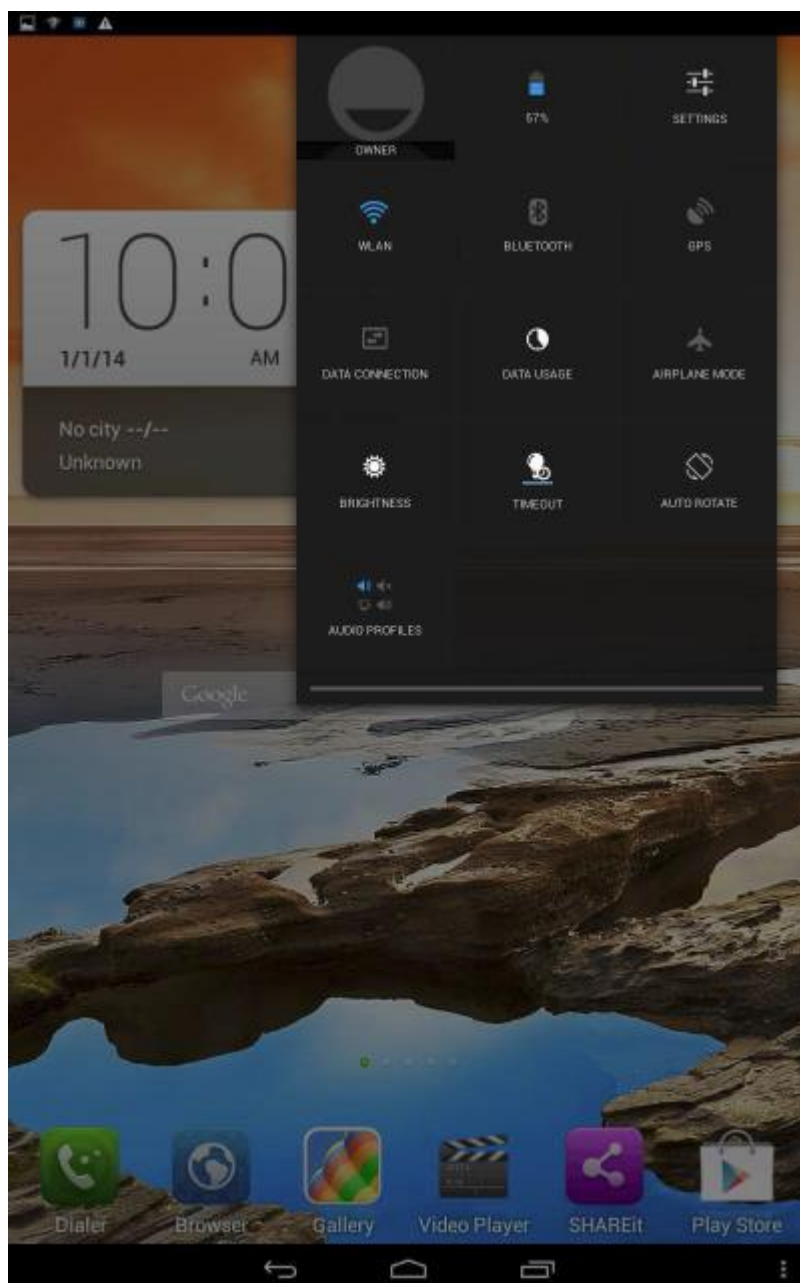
10:0
1/1/14 AM
No city --/--
Unknown

OWNER
57%
SETTINGS
WLAN
BLUETOOTH
GPS
DATA CONNECTION
DATA USAGE
AIRPLANE MODE
BRIGHTNESS
TIMEOUT
AUTO ROTATE
AUDIO PROFILES

Google

Dialer
Browser
Gallery
Video Player
SHAREit
Play Store